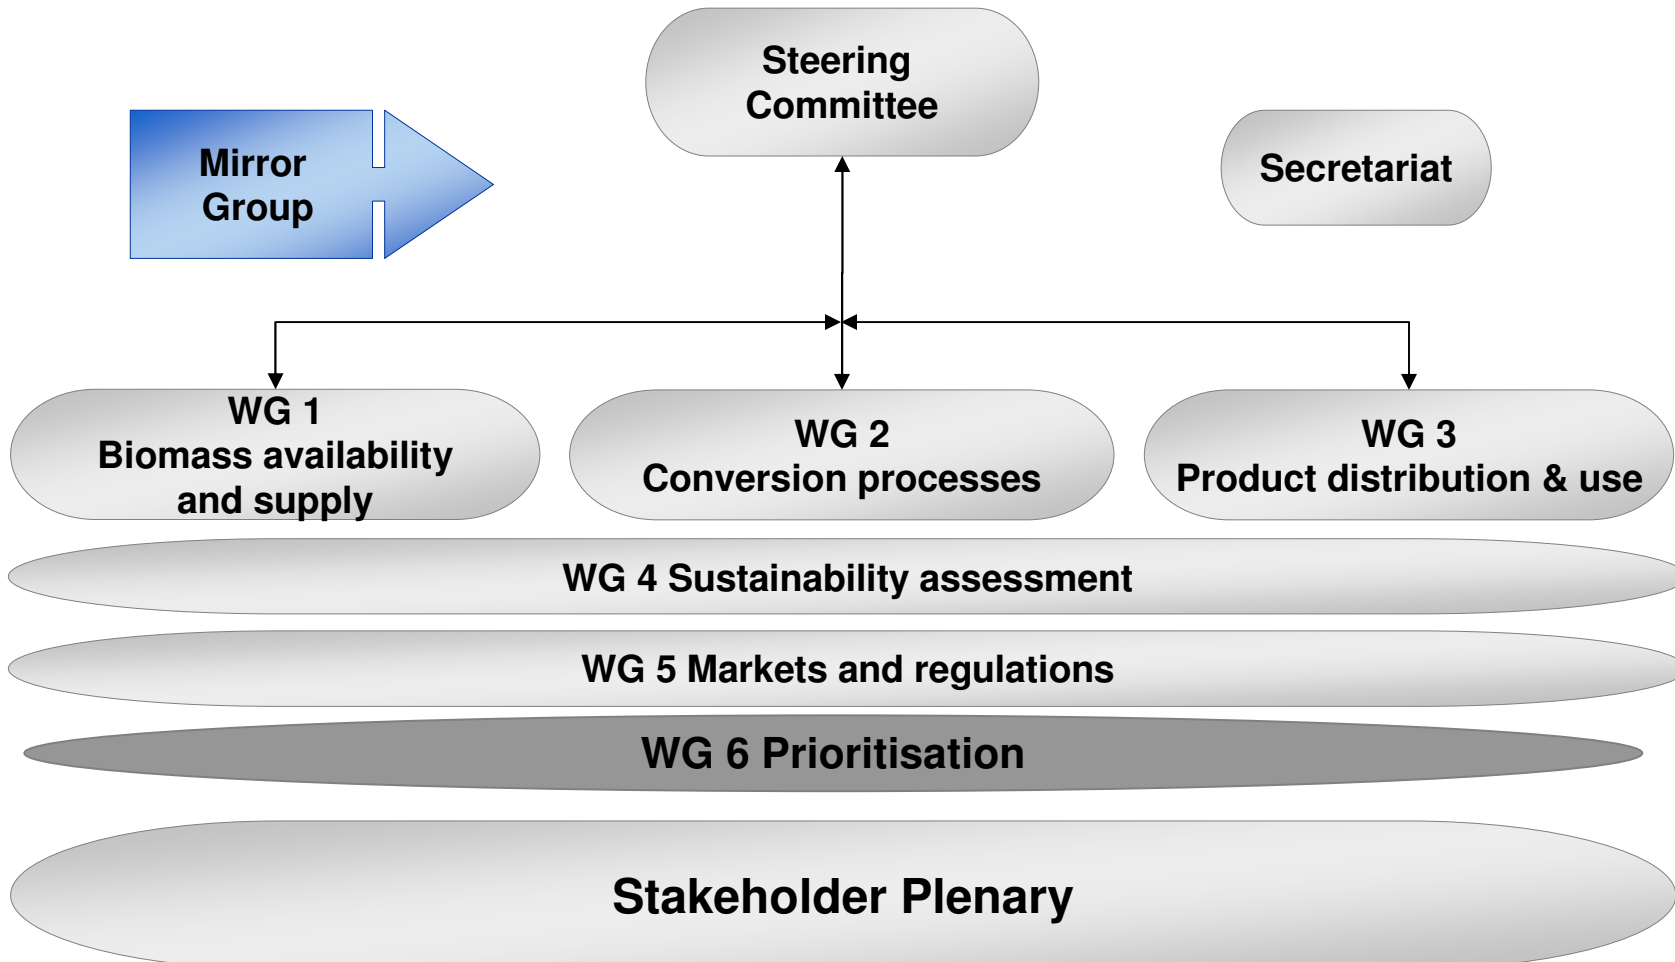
Steering Committee

Mirror Group

Secretariat

WG 1
Biomass availability and supply

WG 2
Conversion processes

WG 3
Product distribution & use

WG 4 Sustainability assessment

WG 5 Markets and regulations

WG 6 Prioritisation

Stakeholder Plenary